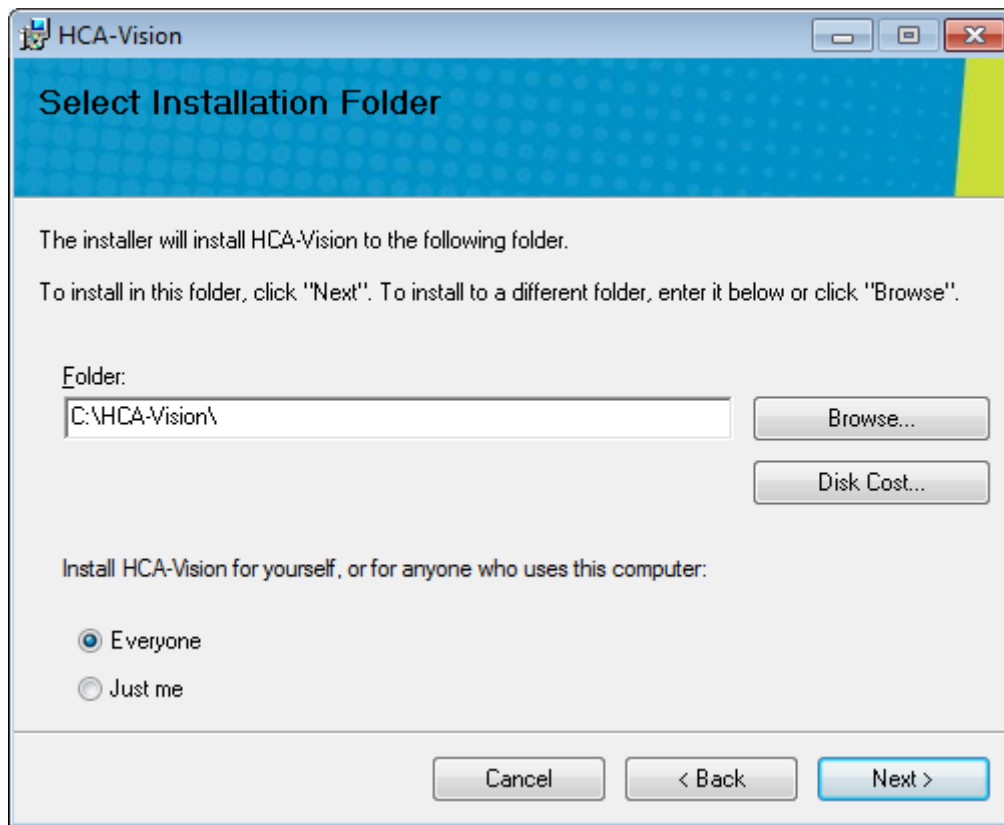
HCA-Vision

Select Installation Folder

The installer will install HCA-Vision to the following folder.

To install in this folder, click "Next". To install to a different folder, enter it below or click "Browse".

Folder:

C:\HCA-Vision\

Browse...

Disk Cost...

Install HCA-Vision for yourself, or for anyone who uses this computer:

Everyone

Just me

Cancel

< Back

Next >